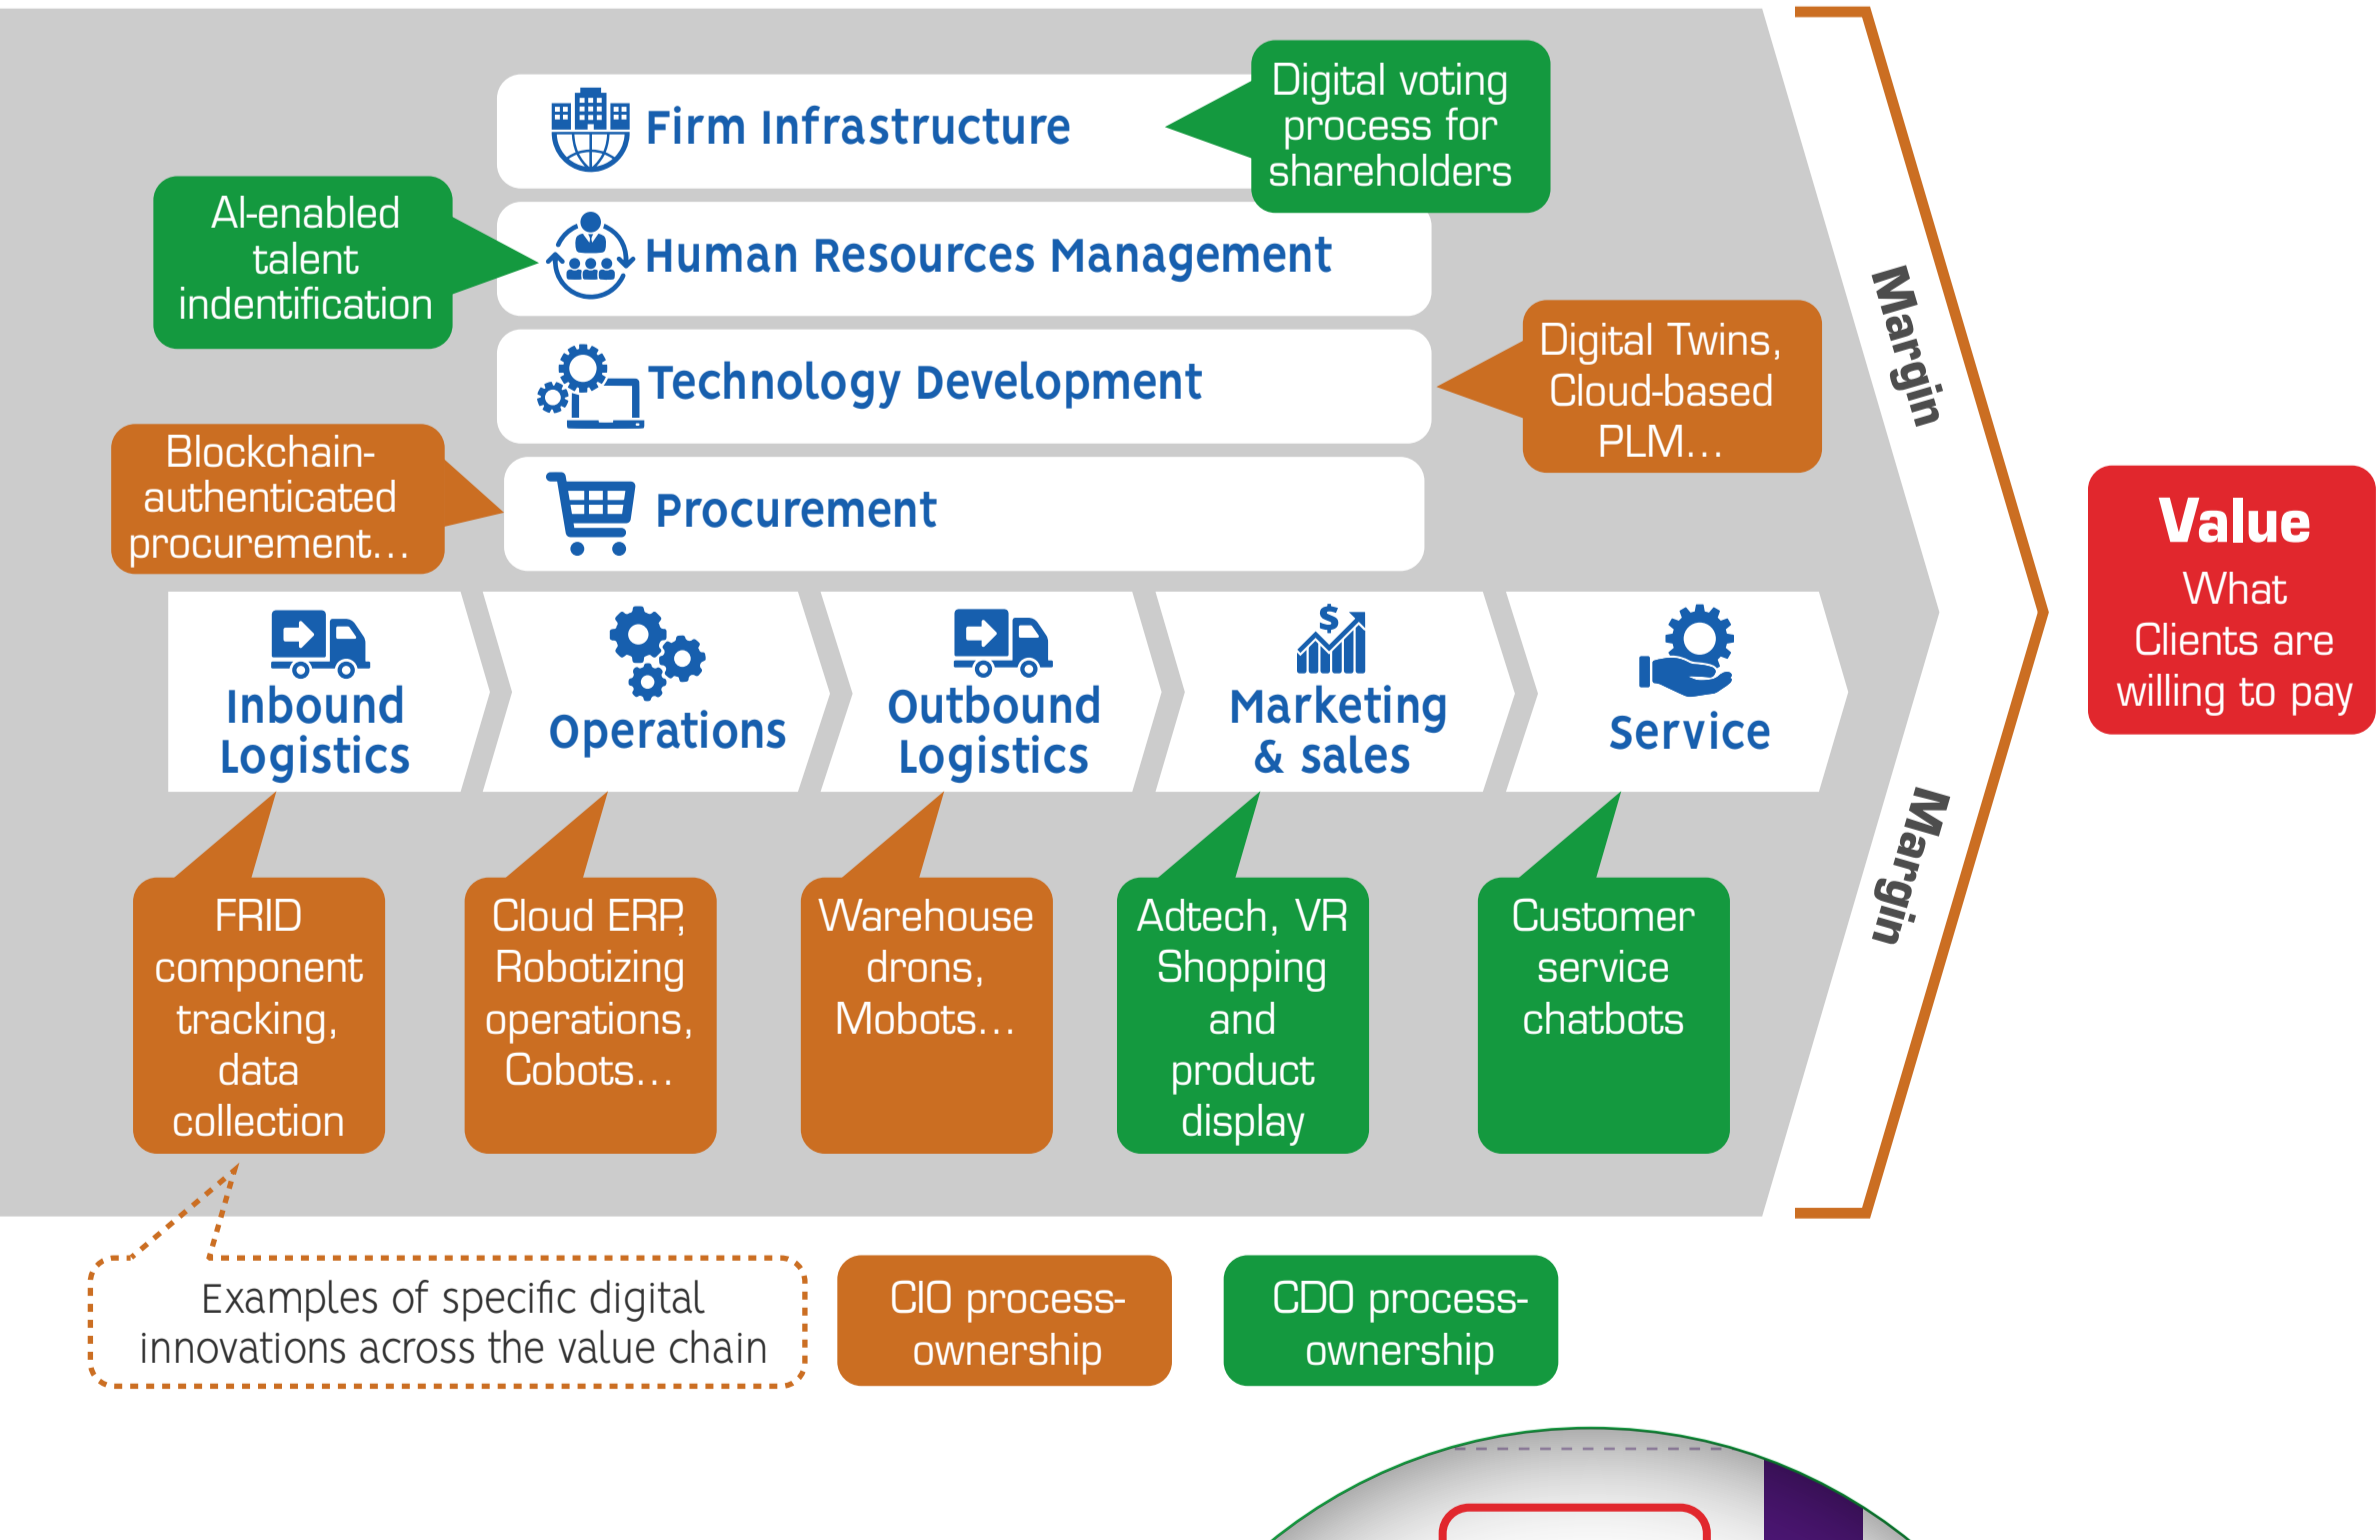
Firm Infrastructure

Digital voting process for shareholders

AI-enabled talent indentification

Human Resources Management

Technology Development

Digital Twins, Cloud-based PLM...

Blockchain-authenticated procurement...

Procurement

Margin

Value
What Clients are willing to pay

Inbound Logistics

Operations

Outbound Logistics

Marketing & sales

Service

Margin

FRID component tracking, data collection

Cloud ERP, Robotizing operations, Cobots...

Warehouse drons, Mobots...

Adtech, VR Shopping and product display

Customer service chatbots

Examples of specific digital innovations across the value chain

CIO process-ownership

CDO process-ownership